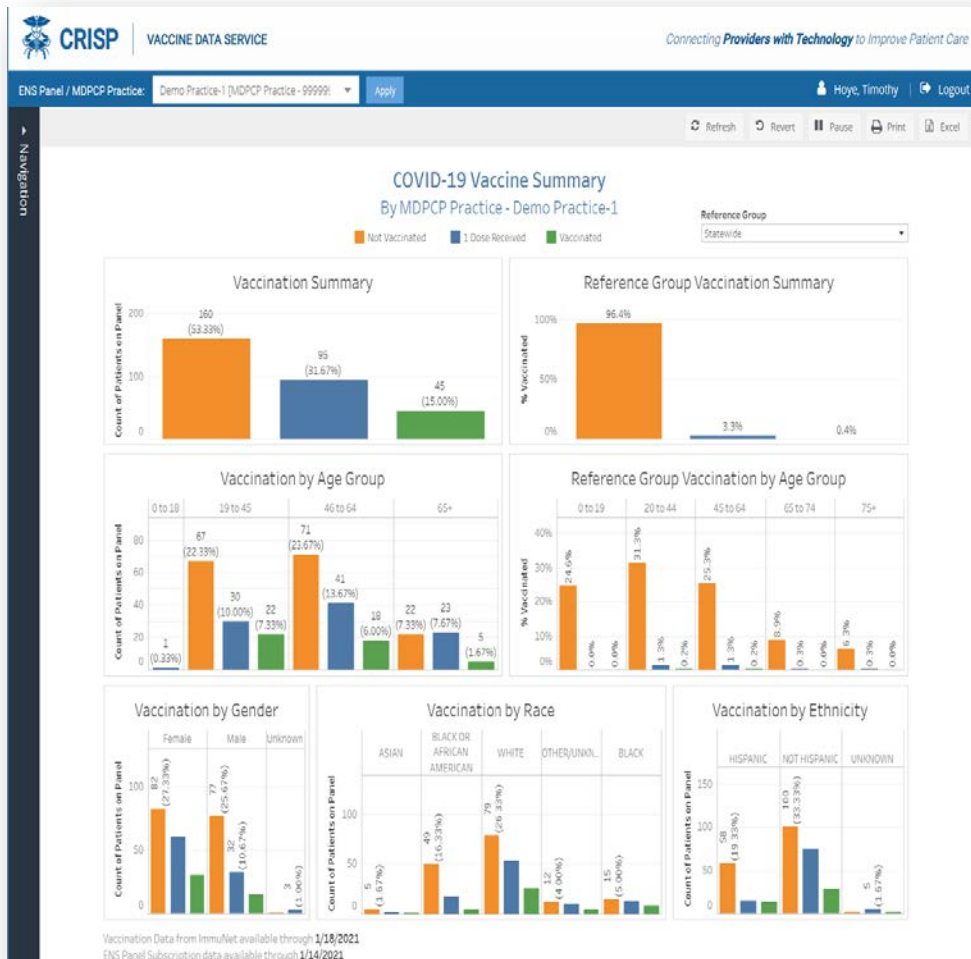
CRISP | VACCINE DATA SERVICE

Connecting Providers with Technology to Improve Patient Care

ENS Panel / MDPCP Practice: Demo Practice-1 [MDPCP Practice - 99999 ▾ Apply

Hoye, Timothy | Logout

Navigation

Refresh Revert Pause Print Excel

COVID-19 Vaccine Summary

By MDPCP Practice - Demo Practice-1

Not Vaccinated 1 Dose Received Vaccinated

Reference Group
Statewide

Vaccination Summary

Count of Patients on Panel

200 100 0

160 (53.33%)
95 (31.67%)
45 (15.00%)

Reference Group Vaccination Summary

% Vaccinated

100% 50% 0%

96.4%
3.3%
0.4%

Vaccination by Age Group

0 to 18 | 19 to 45 | 46 to 64 | 65+

Count of Patients on Panel

80 60 40 20 0

1 (0.33%)
67 (22.33%)
30 (10.00%)
22 (7.33%)
71 (23.67%)
41 (13.67%)
18 (6.00%)
22 (7.33%)
23 (7.67%)
5 (1.67%)

Reference Group Vaccination by Age Group

0 to 19 | 20 to 44 | 45 to 64 | 65 to 74 | 75+

% Vaccinated

40% 30% 20% 10% 0%

24.6% 0.0% 0.0% 31.3% 1.3% 0.2% 25.3% 1.3% 0.2% 8.9% 0.3% 0.0% 6.3% 0.3% 0.0%

Vaccination by Gender

Female | Male | Unknown

Count of Patients on Panel

100 50 0

82 (27.33%)
77 (25.67%)
32 (10.67%)
3 (1.00%)

Vaccination by Race

ASIAN | BLACK OR AFRICAN AMERICAN | WHITE | OTHER/UNKN.. | BLACK

Count of Patients on Panel

100 50 0

5 (1.67%)
49 (16.33%)
79 (26.33%)
12 (4.00%)
15 (5.00%)

Vaccination by Ethnicity

HISPANIC | NOT HISPANIC | UNKNOWN

Count of Patients on Panel

150 100 50 0

58 (19.33%)
100 (33.33%)
5 (1.67%)

Vaccination Data from ImmuNet available through 1/18/2021
ENS Panel Subscription data available through 1/14/2021